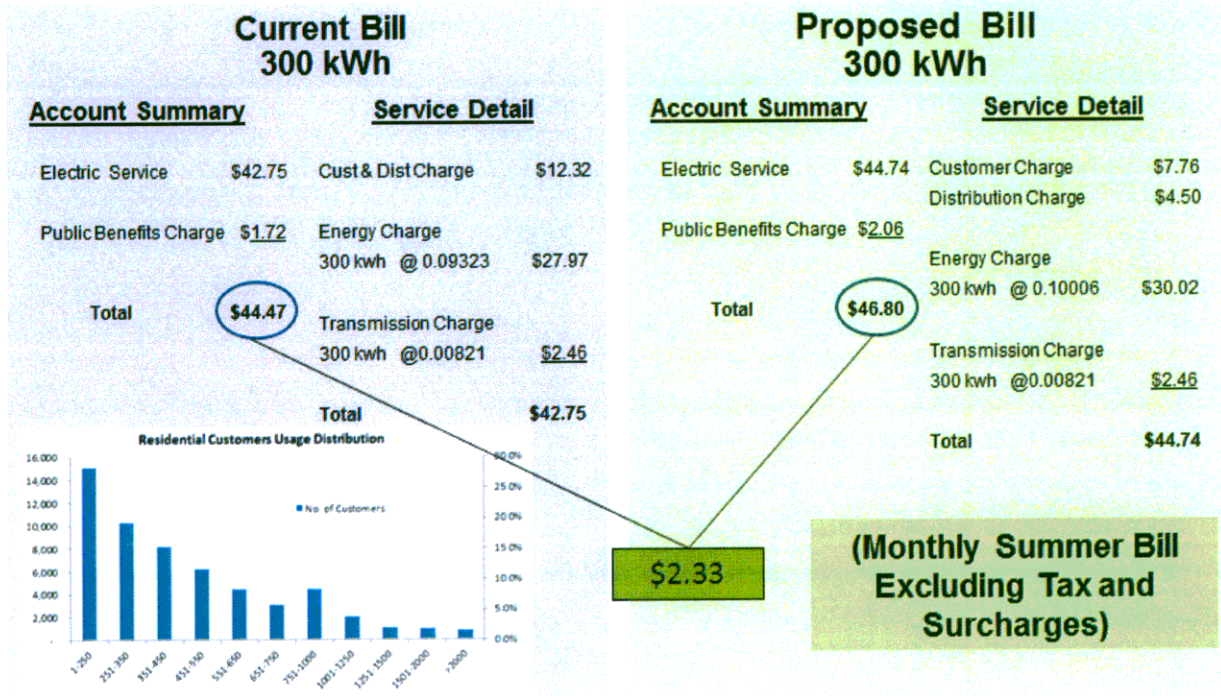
Current Bill
300 kWh

Account Summary

Electric Service $42.75

Public Benefits Charge $1.72

Total $44.47

Service Detail

Cust & Dist Charge $12.32

Energy Charge
300 kwh @ 0.09323 $27.97

Transmission Charge
300 kwh @0.00821 $2.46

Total $42.75

Residential Customers Usage Distribution

16,000
14,000
12,000
10,000
8,000
6,000
4,000
2,000
-

30.0%
25.0%
20.0%
15.0%
10.0%
5.0%
0.0%

No. of Customers

1-250
251-350
351-450
451-550
551-650
651-750
751-1000
1001-1250
1251-1500
1501-2000
>2000

Proposed Bill
300 kWh

Account Summary

Electric Service $44.74

Public Benefits Charge $2.06

Total $46.80

Service Detail

Customer Charge $7.76
Distribution Charge $4.50

Energy Charge
300 kwh @ 0.10006 $30.02

Transmission Charge
300 kwh @0.00821 $2.46

Total $44.74

$2.33

(Monthly Summer Bill Excluding Tax and Surcharges)